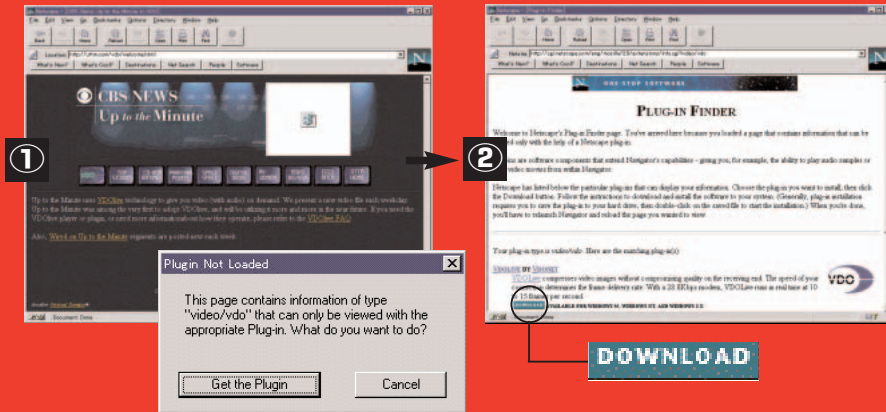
①

CBS NEWS
Up to the Minute

Plugin Not Loaded

This page contains information of type "video/vdo" that can only be viewed with the appropriate Plug-in. What do you want to do?

Get the Plugin

Cancel

②

PLUG-IN FINDER

Welcome to Netscape's Plug-in Finder page. You've arrived here because you loaded a page that contains information that can be viewed only with the help of a Netscape plug-in.

Your plug-in type is video/vdo. Here are the matching plug-in(s):

VDO

DOWNLOAD